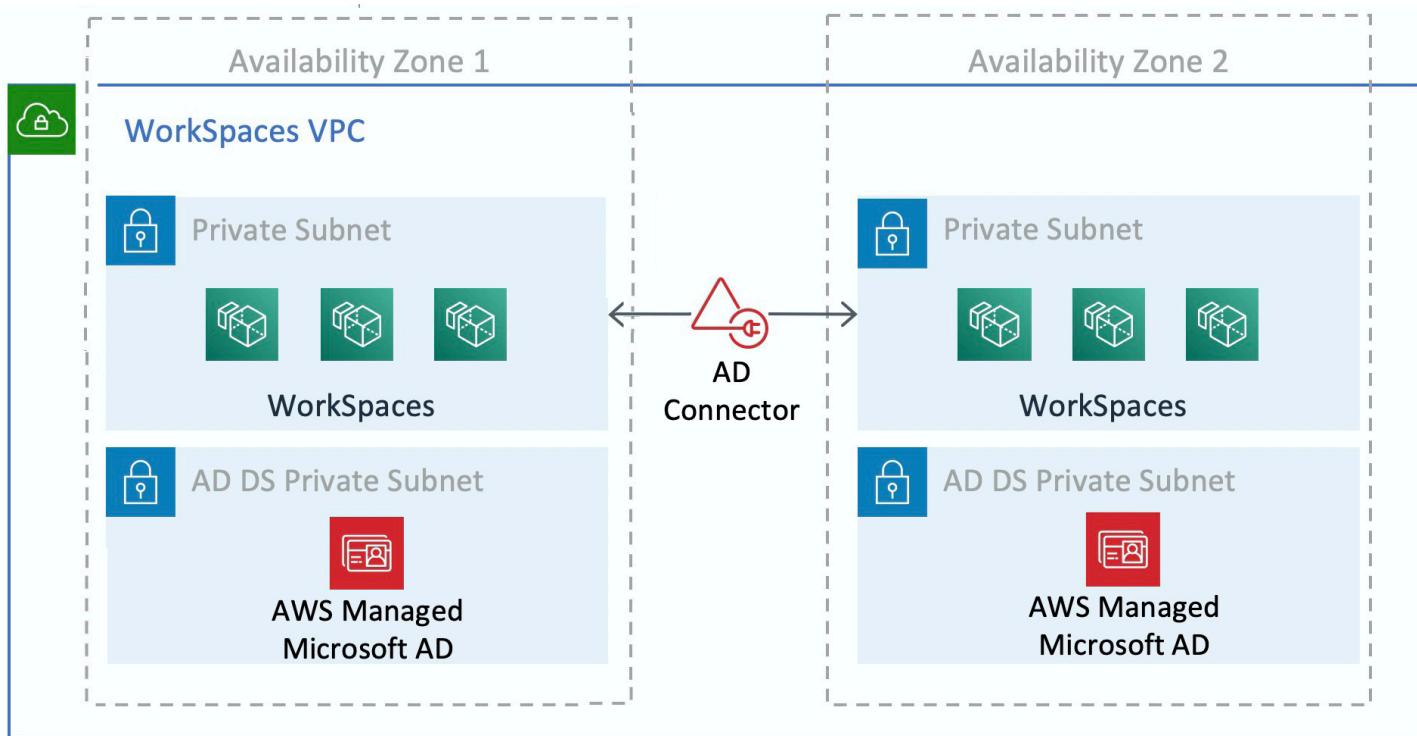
Availability Zone 1

Availability Zone 2

WorkSpaces VPC

Private Subnet

WorkSpaces

AD DS Private Subnet

AWS Managed Microsoft AD

AD Connector

Private Subnet

WorkSpaces

AD DS Private Subnet

AWS Managed Microsoft AD